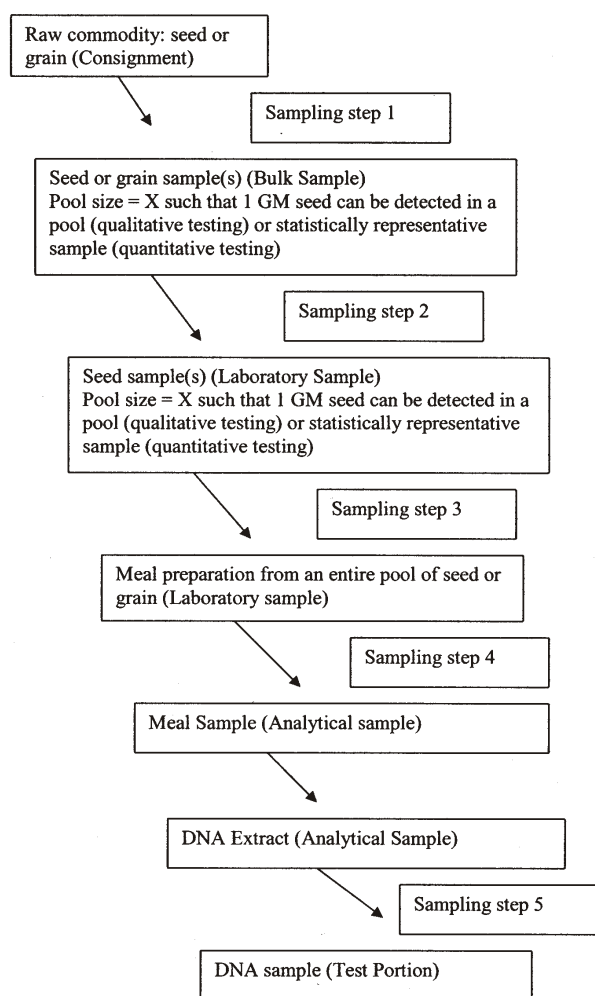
Raw commodity: seed or grain (Consignment)

Sampling step 1

Seed or grain sample(s) (Bulk Sample)
Pool size = X such that 1 GM seed can be detected in a pool (qualitative testing) or statistically representative sample (quantitative testing)

Sampling step 2

Seed sample(s) (Laboratory Sample)
Pool size = X such that 1 GM seed can be detected in a pool (qualitative testing) or statistically representative sample (quantitative testing)

Sampling step 3

Meal preparation from an entire pool of seed or grain (Laboratory sample)

Sampling step 4

Meal Sample (Analytical sample)

DNA Extract (Analytical Sample)

Sampling step 5

DNA sample (Test Portion)